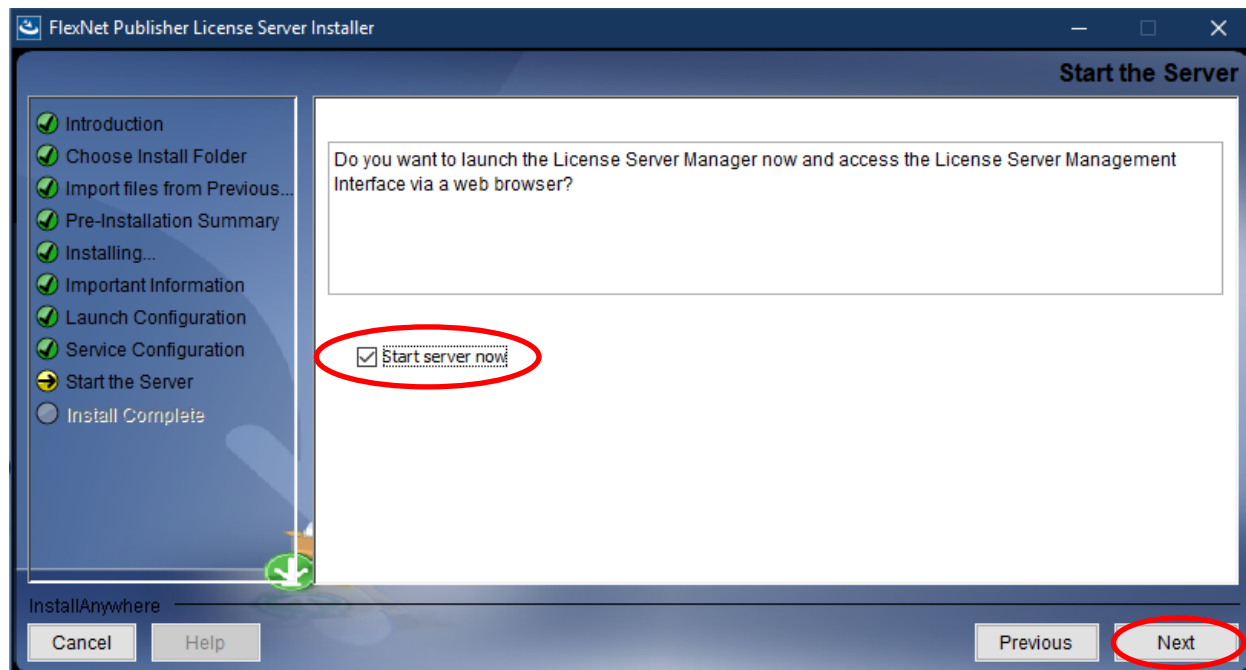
FlexNet Publisher License Server Installer

Start the Server

Introduction
Choose Install Folder
Import files from Previous...
Pre-Installation Summary
Installing...
Important Information
Launch Configuration
Service Configuration
Start the Server
Install Complete

Do you want to launch the License Server Manager now and access the License Server Management Interface via a web browser?

Start server now

InstallAnywhere

Cancel
Help
Previous
Next